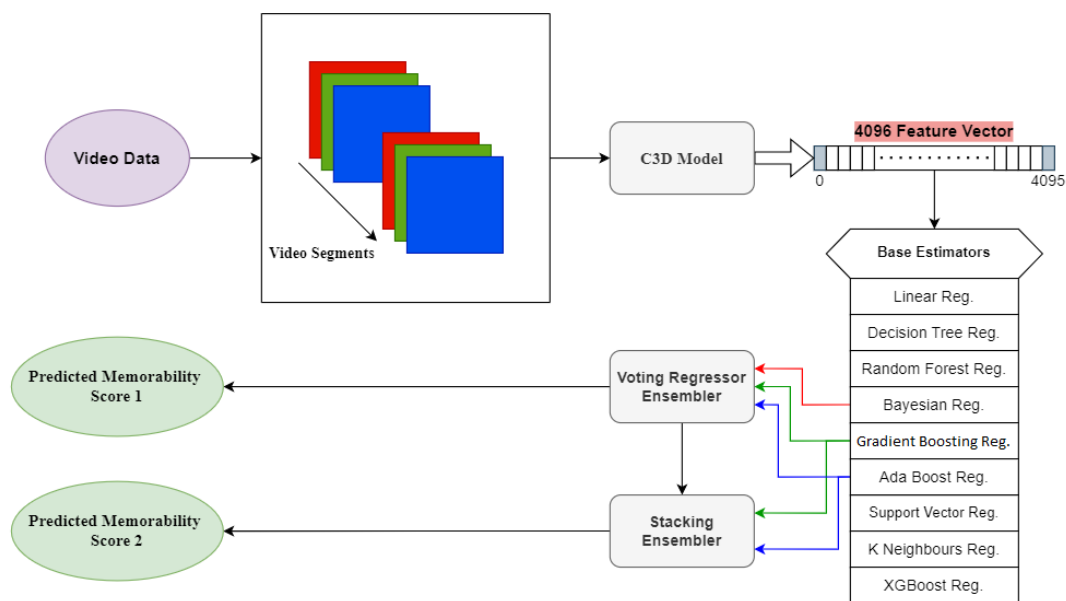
Video Data

Video Segments

C3D Model

4096 Feature Vector

0

4095

Base Estimators

Linear Reg.

Decision Tree Reg.

Random Forest Reg.

Bayesian Reg.

Gradient Boosting Reg.

Ada Boost Reg.

Support Vector Reg.

K Neighbours Reg.

XGBoost Reg.

Voting Regressor Ensembler

Stacking Ensembler

Predicted Memorability Score 1

Predicted Memorability Score 2